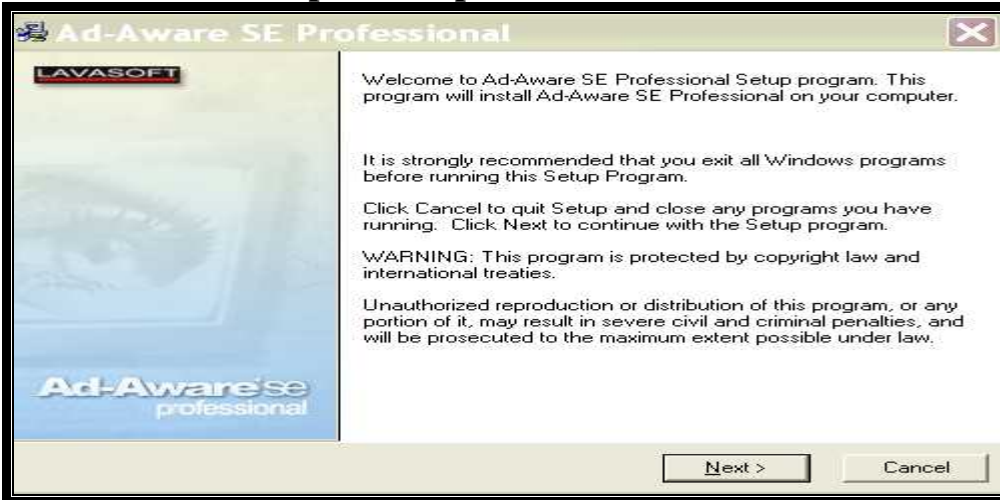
Ad-Aware SE Professional

LAVASOFT

Welcome to Ad-Aware SE Professional Setup program. This program will install Ad-Aware SE Professional on your computer.

It is strongly recommended that you exit all Windows programs before running this Setup Program.

Click Cancel to quit Setup and close any programs you have running. Click Next to continue with the Setup program.

WARNING: This program is protected by copyright law and international treaties.

Unauthorized reproduction or distribution of this program, or any portion of it, may result in severe civil and criminal penalties, and will be prosecuted to the maximum extent possible under law.

Ad-Aware se professional

Next >

Cancel